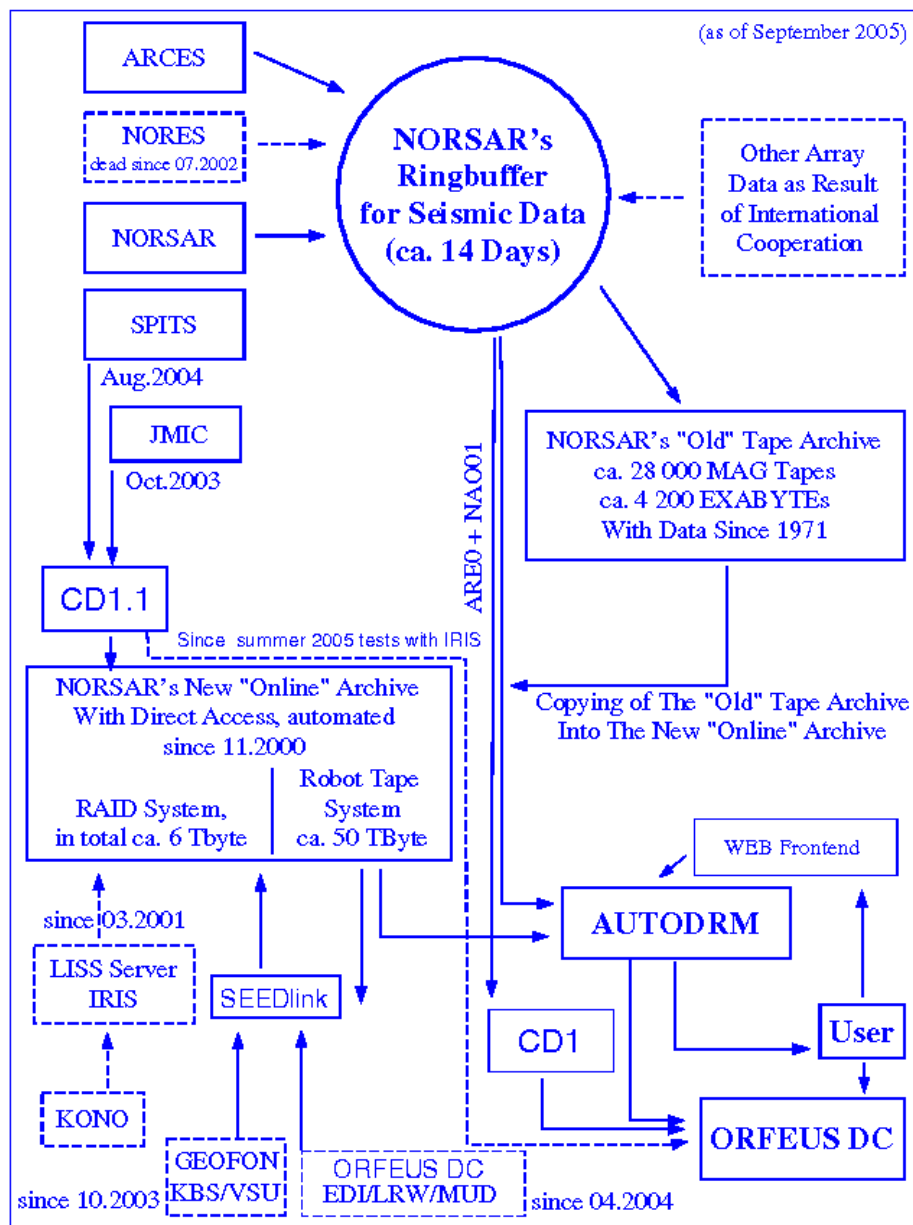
(as of September 2005)

ARCES

NORES
dead since 07.2002

NORSAR

SPITS

Aug.2004

JMIC

Oct.2003

NORSAR's Ringbuffer for Seismic Data (ca. 14 Days)

Other Array Data as Result of International Cooperation

ARE0 + NAO01

NORSAR's "Old" Tape Archive
ca. 28 000 MAG Tapes
ca. 4 200 EXABYTEs
With Data Since 1971

CD1.1

Since summer 2005 tests with IRIS

NORSAR's New "Online" Archive
With Direct Access, automated
since 11.2000

RAID System,
in total ca. 6 Tbyte

Robot Tape System
ca. 50 TByte

Copying of The "Old" Tape Archive Into The New "Online" Archive

WEB Frontend

AUTODRM

since 03.2001

LISS Server
IRIS

SEEDlink

CD1

User

KONO

ORFEUS DC

GEOFON
KBS/VSU

ORFEUS DC
EDI/LRW/MUD

since 10.2003

since 04.2004